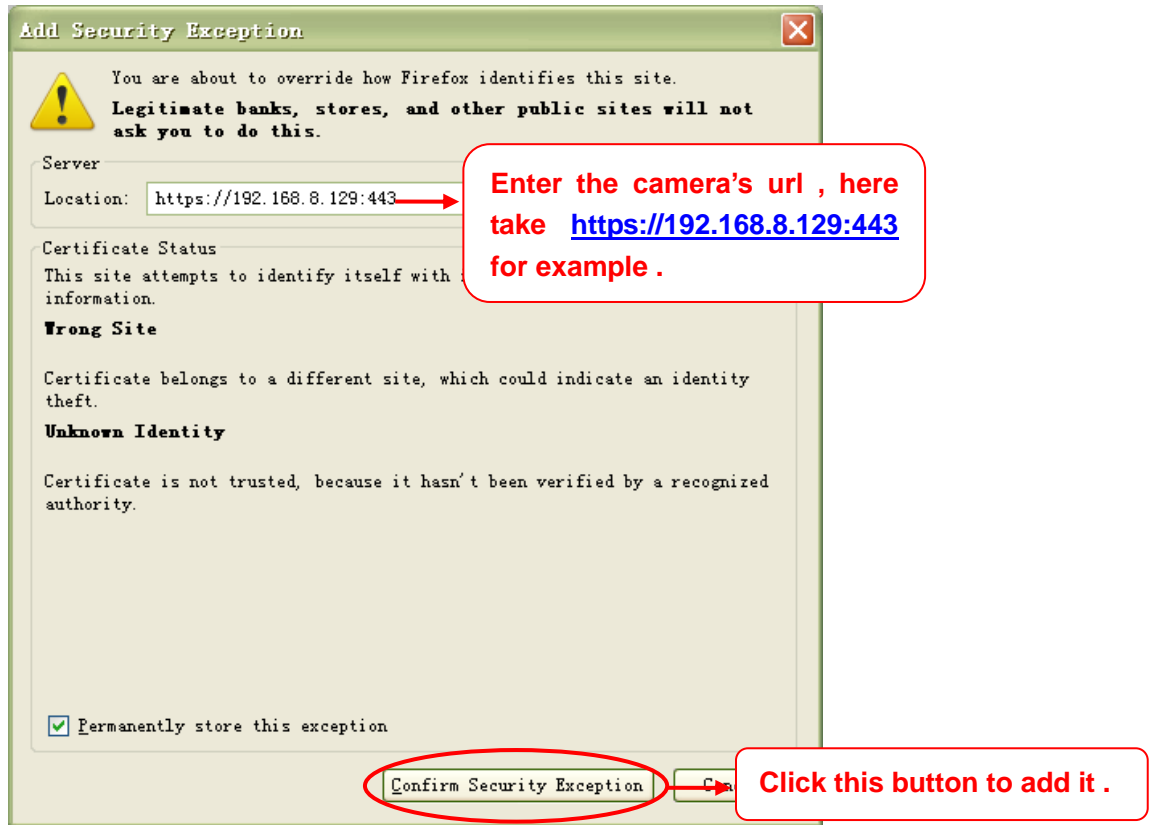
Add Security Exception

You are about to override how Firefox identifies this site.

Legitimate banks, stores, and other public sites will not ask you to do this.

Server

Location: https://192.168.8.129:443

Enter the camera's url , here take https://192.168.8.129:443 for example .

Certificate Status

This site attempts to identify itself with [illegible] information.

Wrong Site

Certificate belongs to a different site, which could indicate an identity theft.

Unknown Identity

Certificate is not trusted, because it hasn't been verified by a recognized authority.

Permanently store this exception

Confirm Security Exception

Ca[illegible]

Click this button to add it .